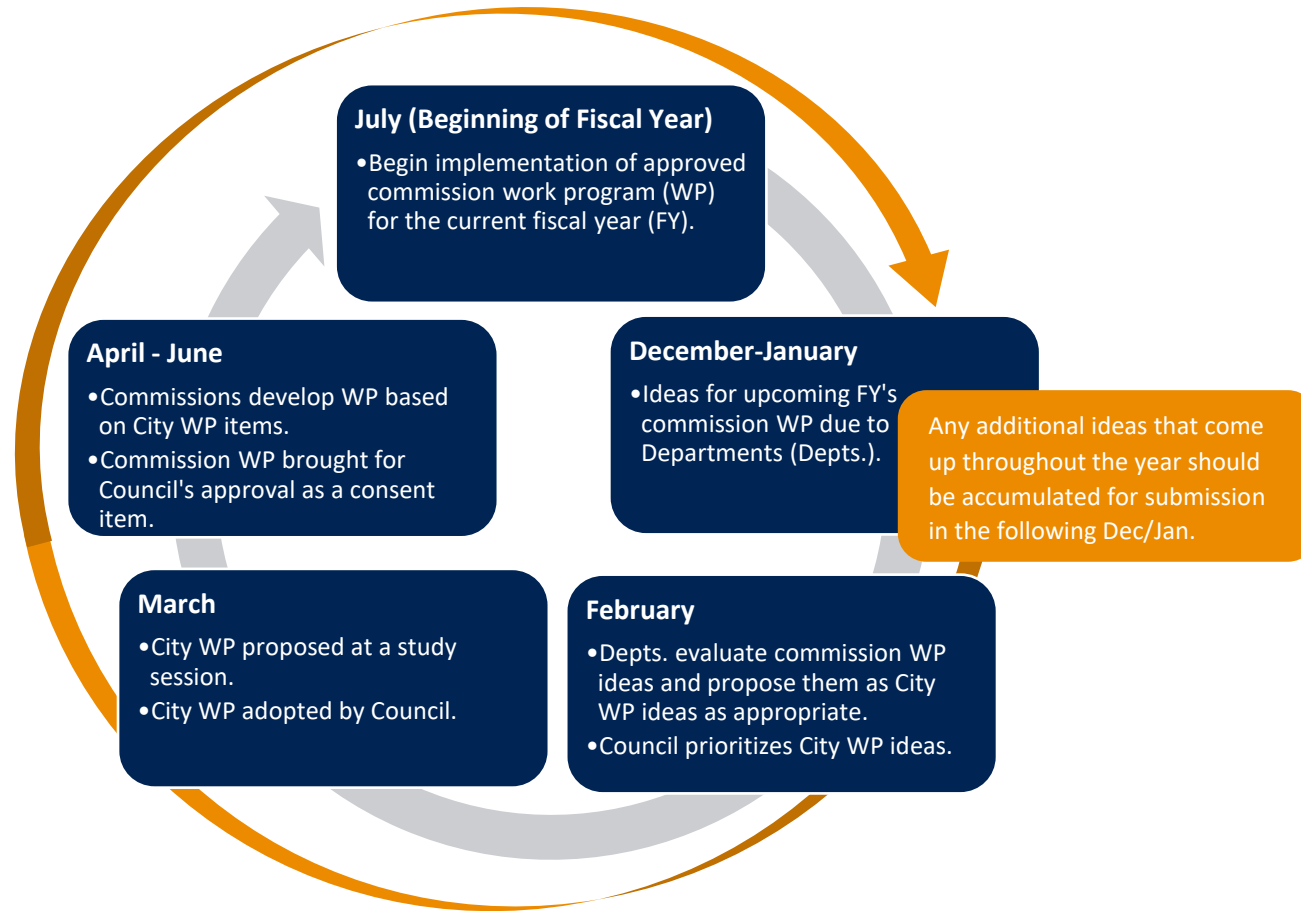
July (Beginning of Fiscal Year)

•Begin implementation of approved commission work program (WP) for the current fiscal year (FY).

December-January

•Ideas for upcoming FY's commission WP due to Departments (Depts.).

Any additional ideas that come up throughout the year should be accumulated for submission in the following Dec/Jan.

February

•Depts. evaluate commission WP ideas and propose them as City WP ideas as appropriate.

•Council prioritizes City WP ideas.

March

•City WP proposed at a study session.

•City WP adopted by Council.

April - June

•Commissions develop WP based on City WP items.

•Commission WP brought for Council's approval as a consent item.